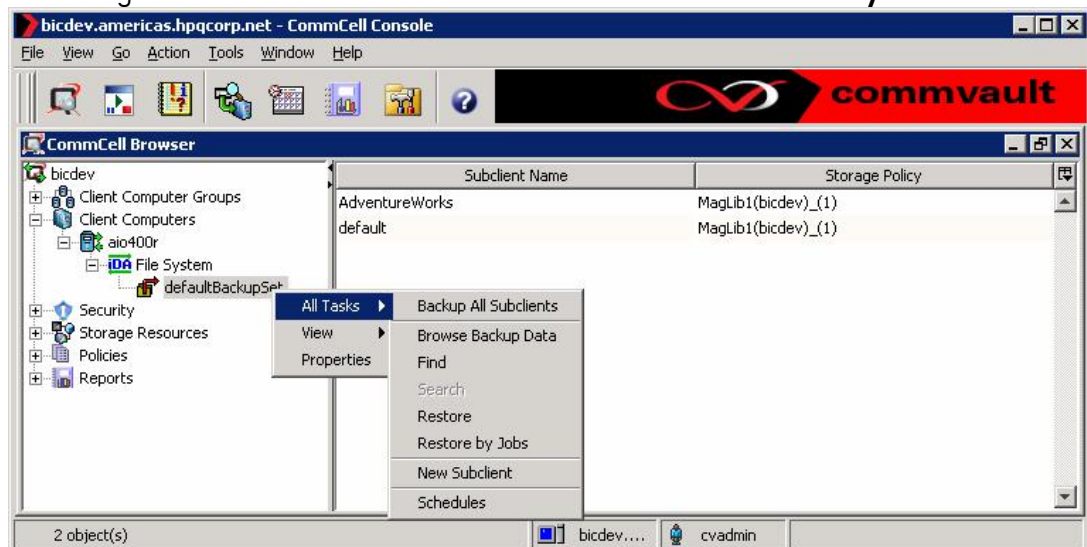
bicdev.americas.hpqcorp.net - CommCell Console

File View Go Action Tools Window Help

commvault

CommCell Browser

bicdev
Client Computer Groups
Client Computers
aio400r
iDA File System
defaultBackupSet
Security
Storage Resources
Policies
Reports

| Subclient Name | Storage Policy |
|---|---|
| AdventureWorks | MagLib1(bicdev)_(1) |
| default | MagLib1(bicdev)_(1) |

All Tasks
View
Properties

Backup All Subclients
Browse Backup Data
Find
Search
Restore
Restore by Jobs
New Subclient
Schedules

2 object(s)
bicdev....
cvadmin